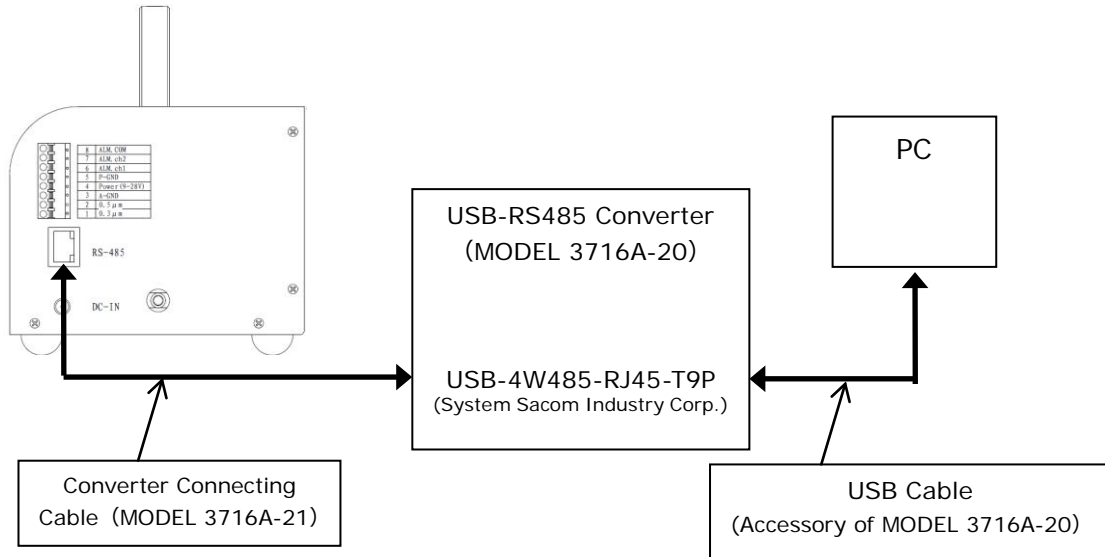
8 ALM. COM
7 ALM. ch2
6 ALM. ch1
5 P-GND
4 Power (9~28V)
3 A-GND
2 0.5 μm
1 0.3 μm

RS-485

DC-IN

USB-RS485 Converter
（MODEL 3716A-20）

USB-4W485-RJ45-T9P
(System Sacom Industry Corp.)

PC

Converter Connecting Cable（MODEL 3716A-21）

USB Cable
(Accessory of MODEL 3716A-20)